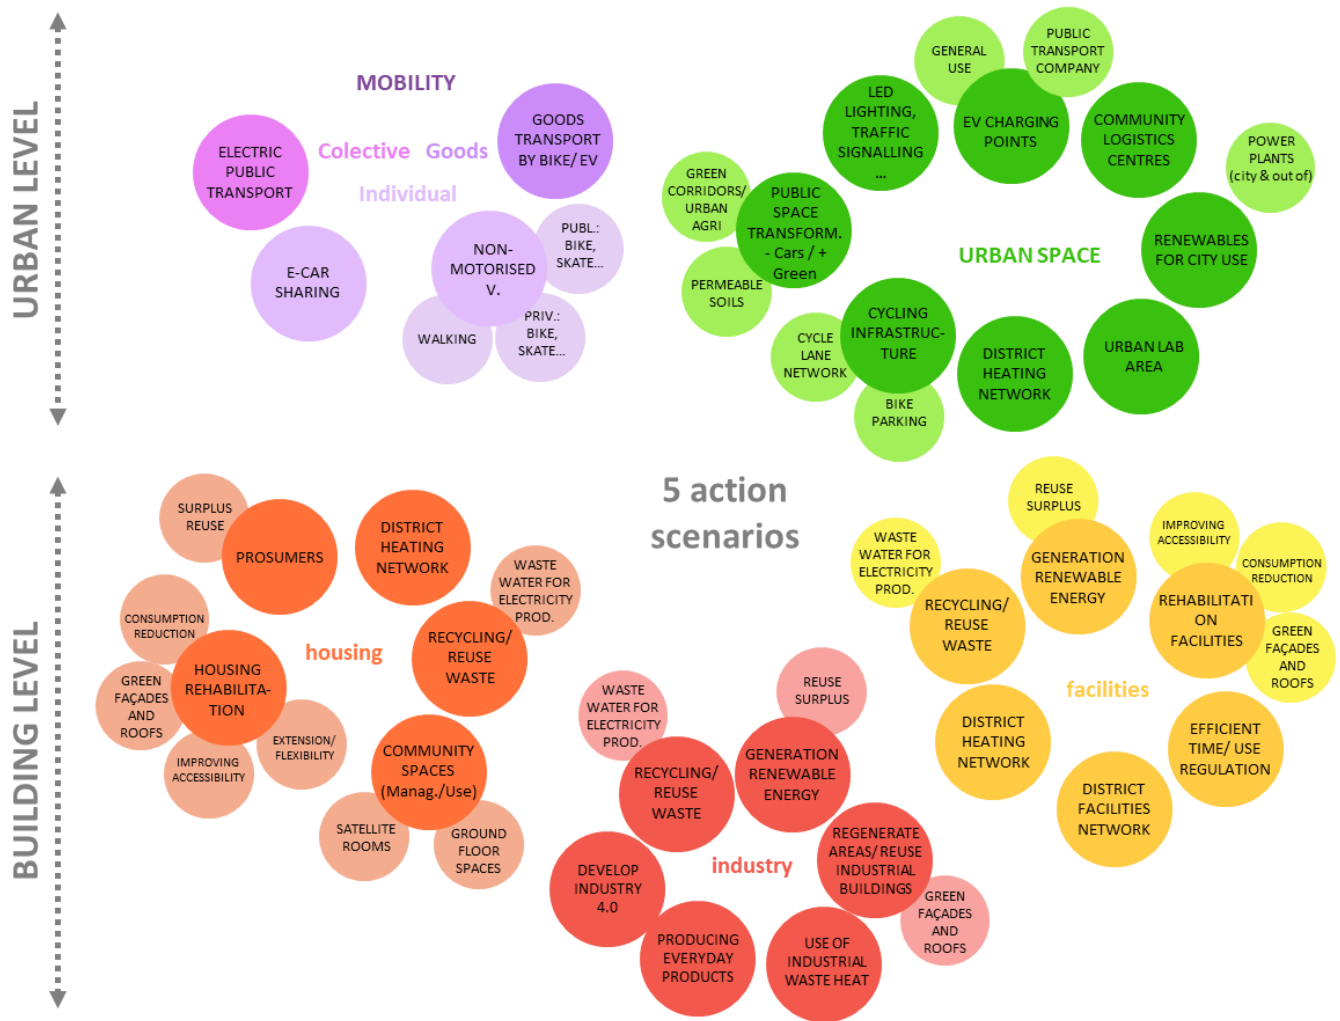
URBAN LEVEL

MOBILITY

Colective Goods

Individual

ELECTRIC PUBLIC TRANSPORT

GOODS TRANSPORT BY BIKE/ EV

E-CAR SHARING

NON-MOTORISED V.

PUBL.: BIKE, SKATE...

PRIV.: BIKE, SKATE...

WALKING

GENERAL USE

PUBLIC TRANSPORT COMPANY

LED LIGHTING, TRAFFIC SIGNALLING ...

EV CHARGING POINTS

COMMUNITY LOGISTICS CENTRES

POWER PLANTS (city & out of)

GREEN CORRIDORS/ URBAN AGRI

PUBLIC SPACE TRANSFORM. - Cars / + Green

URBAN SPACE

RENEWABLES FOR CITY USE

PERMEABLE SOILS

CYCLE LANE NETWORK

CYCLING INFRASTRUC-TURE

BIKE PARKING

DISTRICT HEATING NETWORK

URBAN LAB AREA

5 action scenarios

BUILDING LEVEL

SURPLUS REUSE

PROSUMERS

DISTRICT HEATING NETWORK

WASTE WATER FOR ELECTRICITY PROD.

CONSUMPTION REDUCTION

housing

RECYCLING/ REUSE WASTE

GREEN FAÇADES AND ROOFS

HOUSING REHABILITA-TION

EXTENSION/ FLEXIBILITY

IMPROVING ACCESSIBILITY

COMMUNITY SPACES (Manag./Use)

SATELLITE ROOMS

GROUND FLOOR SPACES

REUSE SURPLUS

WASTE WATER FOR ELECTRICITY PROD.

IMPROVING ACCESSIBILITY

CONSUMPTION REDUCTION

GENERATION RENEWABLE ENERGY

RECYCLING/ REUSE WASTE

REHABILITATION FACILITIES

GREEN FAÇADES AND ROOFS

facilities

DISTRICT HEATING NETWORK

EFFICIENT TIME/ USE REGULATION

DISTRICT FACILITIES NETWORK

WASTE WATER FOR ELECTRICITY PROD.

REUSE SURPLUS

RECYCLING/ REUSE WASTE

GENERATION RENEWABLE ENERGY

REGENERATE AREAS/ REUSE INDUSTRIAL BUILDINGS

industry

DEVELOP INDUSTRY 4.0

GREEN FAÇADES AND ROOFS

PRODUCING EVERYDAY PRODUCTS

USE OF INDUSTRIAL WASTE HEAT